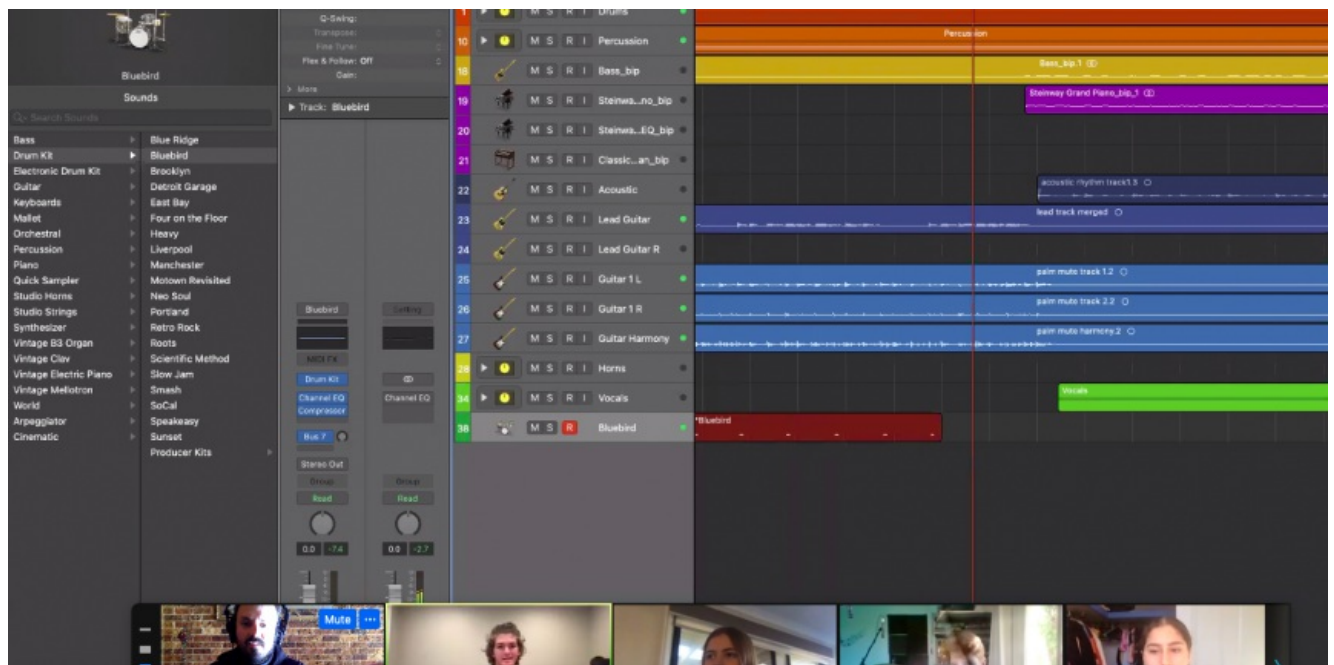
Bluebird
Sounds
Search Sounds

Bass
Drum Kit
Electronic Drum Kit
Guitar
Keyboards
Mallet
Orchestral
Percussion
Piano
Quick Sampler
Studio Horns
Studio Strings
Synthesizer
Vintage B3 Organ
Vintage Clav
Vintage Electric Piano
Vintage Mellotron
World
Arpeggiator
Cinematic

Blue Ridge
Bluebird
Brooklyn
Detroit Garage
East Bay
Four on the Floor
Heavy
Liverpool
Manchester
Motown Revisited
Neo Soul
Portland
Retro Rock
Roots
Scientific Method
Slow Jam
Smash
SoCal
Speakeasy
Sunset
Producer Kits

Q-Swing:
Transpose:
Fine Tune:
Flex & Follow: Off
Gain:
More
Track: Bluebird

Bluebird
Setting
MIDI FX
Drum Kit
Channel EQ Compressor
Channel EQ
Bus 7
Stereo Out
Group
Group
Read
Read
0.0 -7.4
0.0 -2.7

| # | | | Track |
|---|---|---|---|
| | M S R I | Drums |
| 10 | M S R I | Percussion |
| 18 | M S R I | Bass_bip |
| 19 | M S R I | Steinwa...no_bip |
| 20 | M S R I | Steinwa...EQ_bip |
| 21 | M S R I | Classic...an_bip |
| 22 | M S R I | Acoustic |
| 23 | M S R I | Lead Guitar |
| 24 | M S R I | Lead Guitar R |
| 25 | M S R I | Guitar 1 L |
| 26 | M S R I | Guitar 1 R |
| 27 | M S R I | Guitar Harmony |
| 28 | M S R I | Horns |
| 34 | M S R I | Vocals |
| 38 | M S R | Bluebird |

Percussion
Bass_bip.1
Steinway Grand Piano_bip_1
acoustic rhythm track1.3
lead track merged
palm mute track 1.2
palm mute track 2.2
palm mute harmony.2
Vocals
*Bluebird

Mute